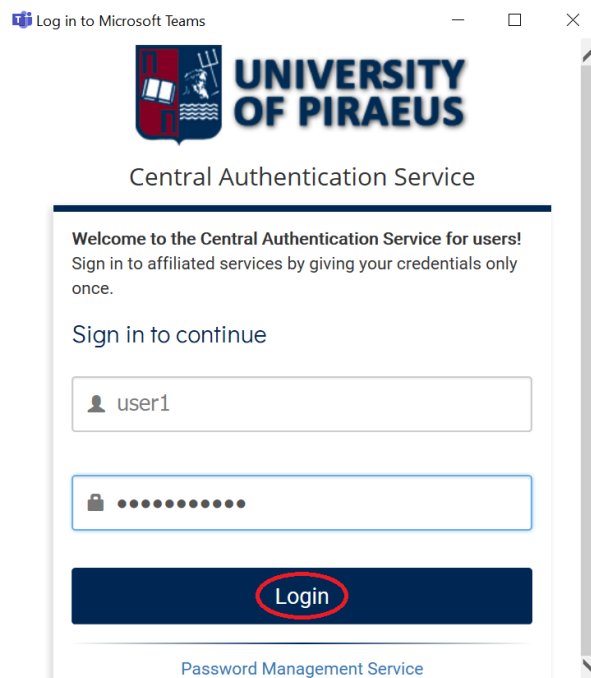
Log in to Microsoft Teams

UNIVERSITY OF PIRAEUS

Central Authentication Service

**Welcome to the Central Authentication Service for users!**
Sign in to affiliated services by giving your credentials only once.

Sign in to continue

user1

●●●●●●●●●●●

Login

Password Management Service